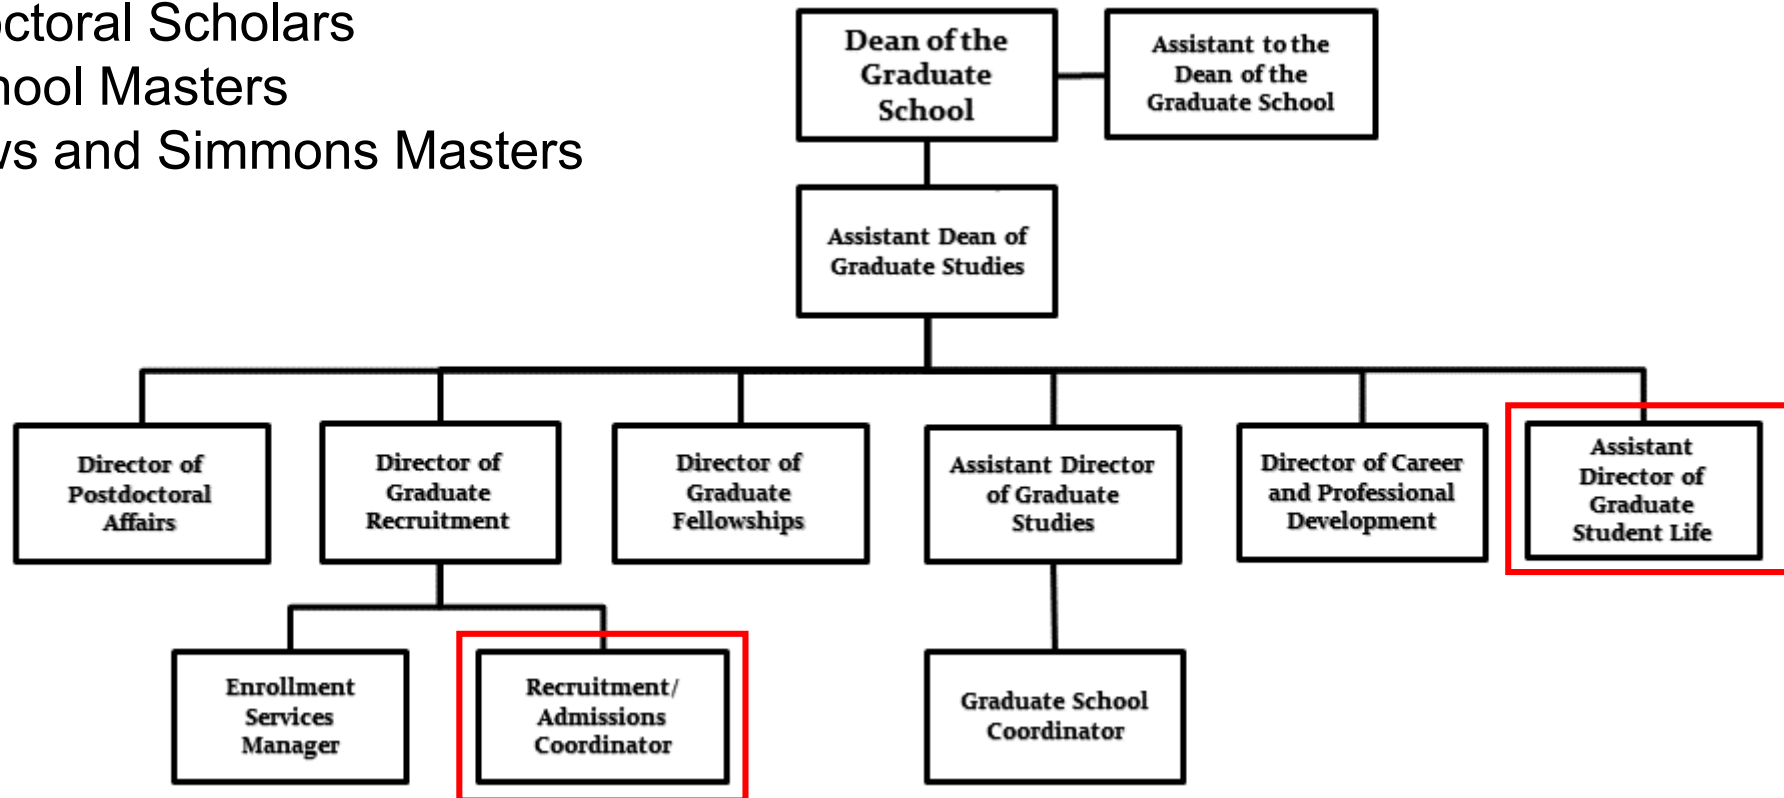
ctoral Scholars
hool Masters
vs and Simmons Masters

Dean of the Graduate School

Assistant to the Dean of the Graduate School

Assistant Dean of Graduate Studies

Director of Postdoctoral Affairs

Director of Graduate Recruitment

Director of Graduate Fellowships

Assistant Director of Graduate Studies

Director of Career and Professional Development

Assistant Director of Graduate Student Life

Enrollment Services Manager

Recruitment/ Admissions Coordinator

Graduate School Coordinator